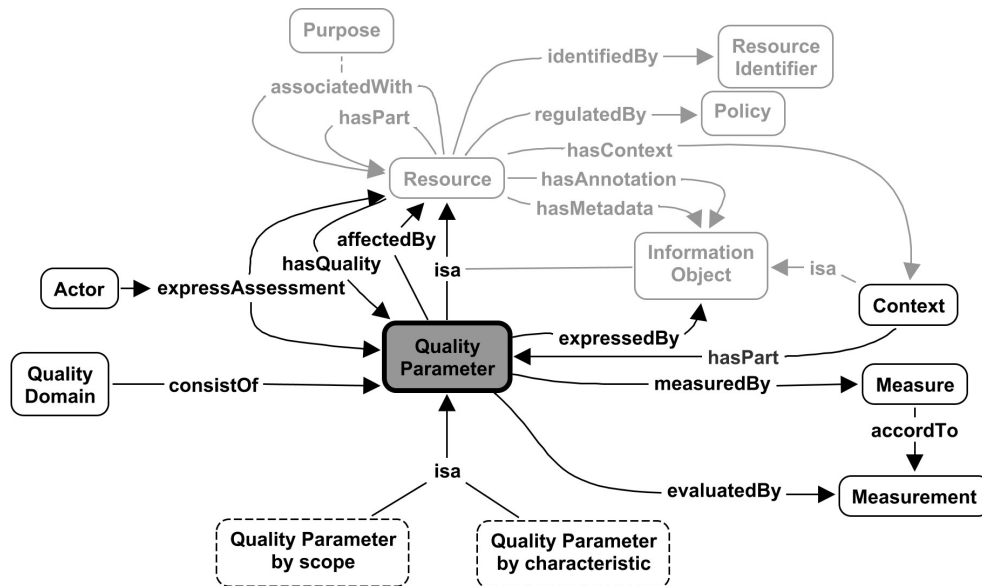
Purpose

associatedWith

identifiedBy

Resource Identifier

hasPart

regulatedBy

Policy

hasContext

Resource

hasAnnotation

hasMetadata

affectedBy

hasQuality

isa

Information Object

isa

Actor

expressAssessment

Context

Quality Parameter

expressedBy

hasPart

Quality Domain

consistOf

measuredBy

Measure

accordTo

isa

evaluatedBy

Measurement

Quality Parameter by scope

Quality Parameter by characteristic